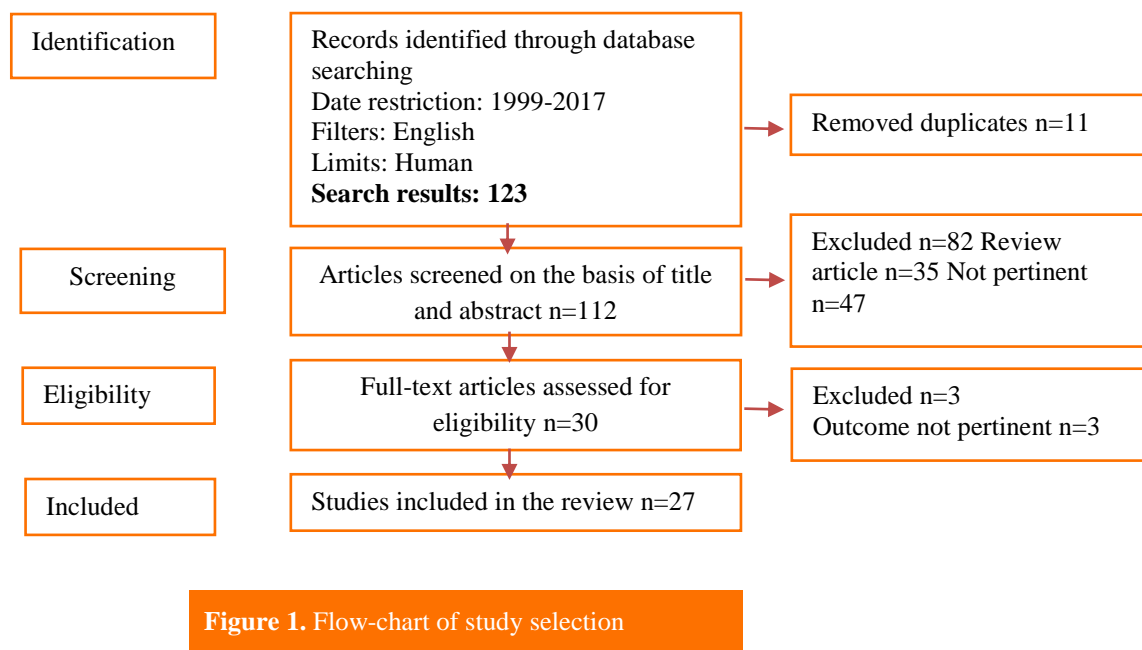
Identification

Records identified through database searching
Date restriction: 1999-2017
Filters: English
Limits: Human
**Search results: 123**

Removed duplicates n=11

Screening

Articles screened on the basis of title and abstract n=112

Excluded n=82 Review article n=35 Not pertinent n=47

Eligibility

Full-text articles assessed for eligibility n=30

Excluded n=3
Outcome not pertinent n=3

Included

Studies included in the review n=27

**Figure 1.** Flow-chart of study selection